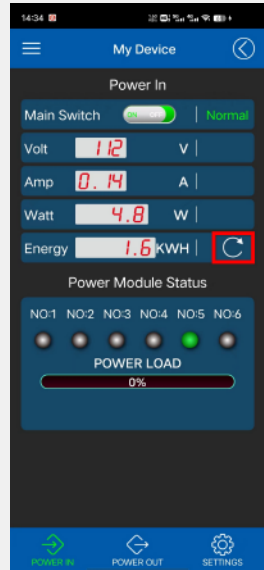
14:34

My Device

Power In

Main Switch ON OFF Normal

Volt 112 V

Amp 0.14 A

Watt 4.8 W

Energy 1.6 KWH

Power Module Status

NO:1 NO:2 NO:3 NO:4 NO:5 NO:6

POWER LOAD

0%

POWER IN POWER OUT SETTINGS